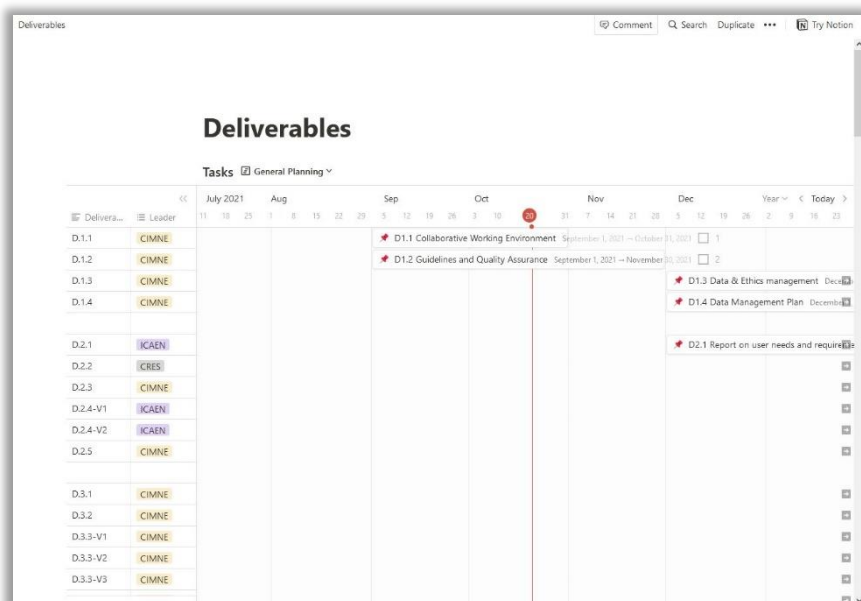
Deliverables

Comment Search Duplicate ••• Try Notion

Deliverables

Tasks General Planning

| Delivera... | Leader |
|---|---|
| D.1.1 | CIMNE |
| D.1.2 | CIMNE |
| D.1.3 | CIMNE |
| D.1.4 | CIMNE |
| | |
| D.2.1 | ICAEN |
| D.2.2 | CRES |
| D.2.3 | CIMNE |
| D.2.4-V1 | ICAEN |
| D.2.4-V2 | ICAEN |
| D.2.5 | CIMNE |
| | |
| D.3.1 | CIMNE |
| D.3.2 | CIMNE |
| D.3.3-V1 | CIMNE |
| D.3.3-V2 | CIMNE |
| D.3.3-V3 | CIMNE |

July 2021 Aug Sep Oct Nov Dec Year Today

11 18 25 1 8 15 22 29 5 12 19 26 3 10 20 31 7 14 21 28 5 12 19 26 2 9 16 23

D1.1 Collaborative Working Environment September 1, 2021 → October 31, 2021 1

D1.2 Guidelines and Quality Assurance September 1, 2021 → November 30, 2021 2

D1.3 Data & Ethics management Dece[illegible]

D1.4 Data Management Plan Decembe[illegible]

D2.1 Report on user needs and require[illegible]